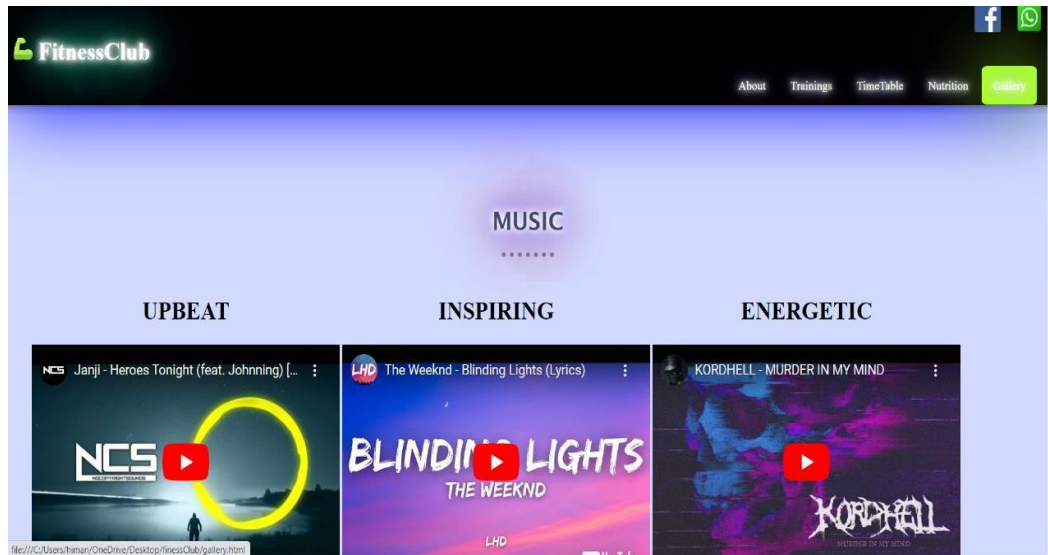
FitnessClub

About Trainings TimeTable Nutrition Gallery

MUSIC

UPBEAT

INSPIRING

ENERGETIC

NCS Janji - Heroes Tonight (feat. Johnning) [...

NCS

LHD The Weeknd - Blinding Lights (Lyrics)

BLINDI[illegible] LIGHTS
THE WEEKND
LHD

KORDHELL - MURDER IN MY MIND

KORDHELL
MURDER IN MY MIND

file:///C:/Users/himan/OneDrive/Desktop/finessClub/gallery.html